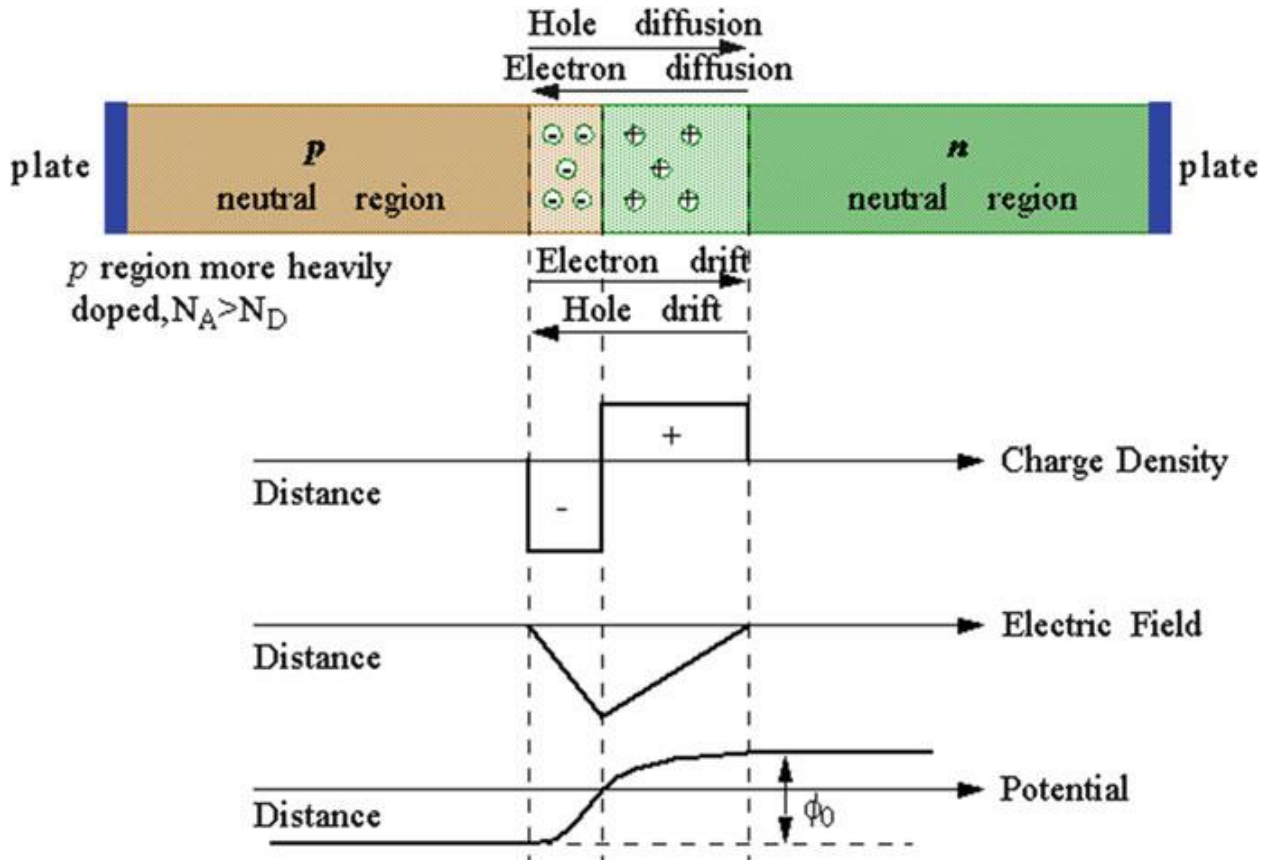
Hole diffusion
Electron diffusion

plate

p
neutral region

n
neutral region

plate

p region more heavily doped,$N_A>N_D$

Electron drift
Hole drift

+
-
Charge Density
Distance

Electric Field
Distance

Potential
Distance
$\phi_0$